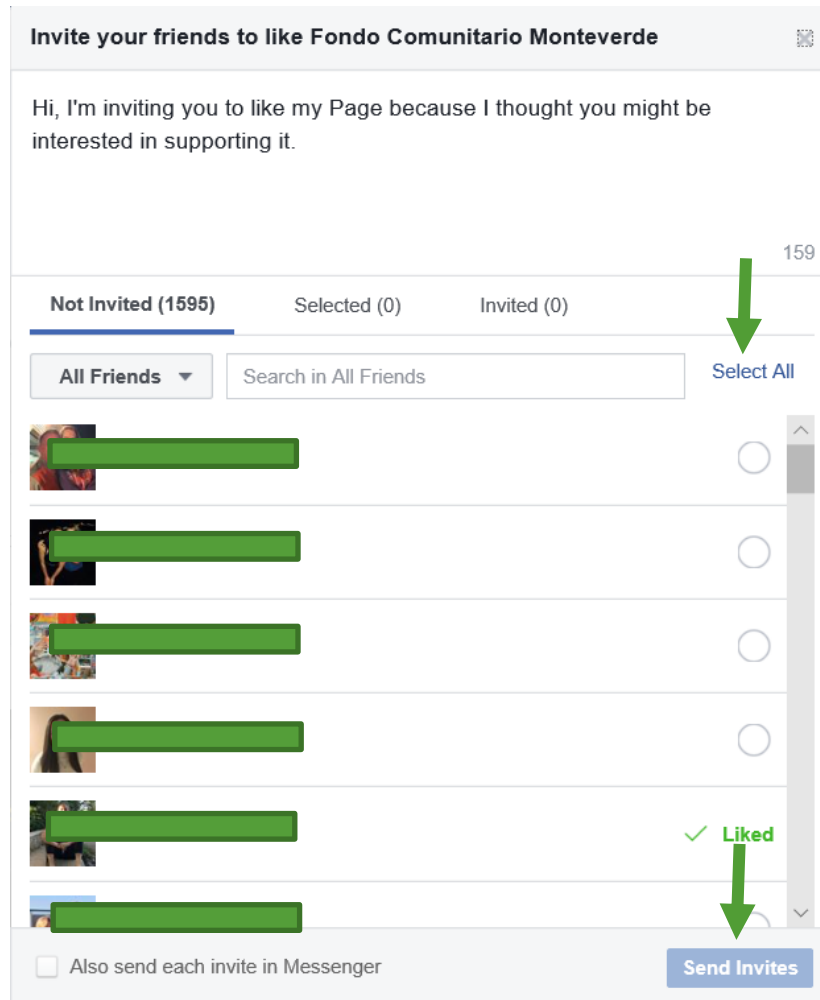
Invite your friends to like Fondo Comunitario Monteverde

Hi, I'm inviting you to like my Page because I thought you might be interested in supporting it.

159

Not Invited (1595)
Selected (0)
Invited (0)

All Friends
Search in All Friends
Select All

Liked

Also send each invite in Messenger
Send Invites